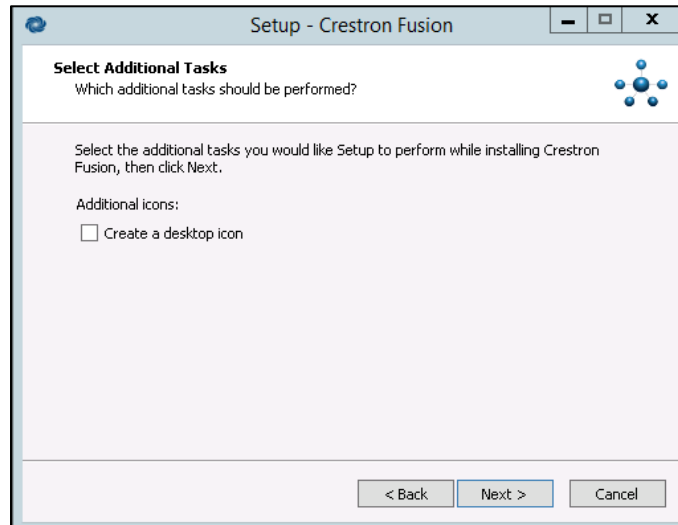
Setup - Crestron Fusion

Select Additional Tasks
Which additional tasks should be performed?

Select the additional tasks you would like Setup to perform while installing Crestron Fusion, then click Next.

Additional icons:

Create a desktop icon

< Back

Next >

Cancel